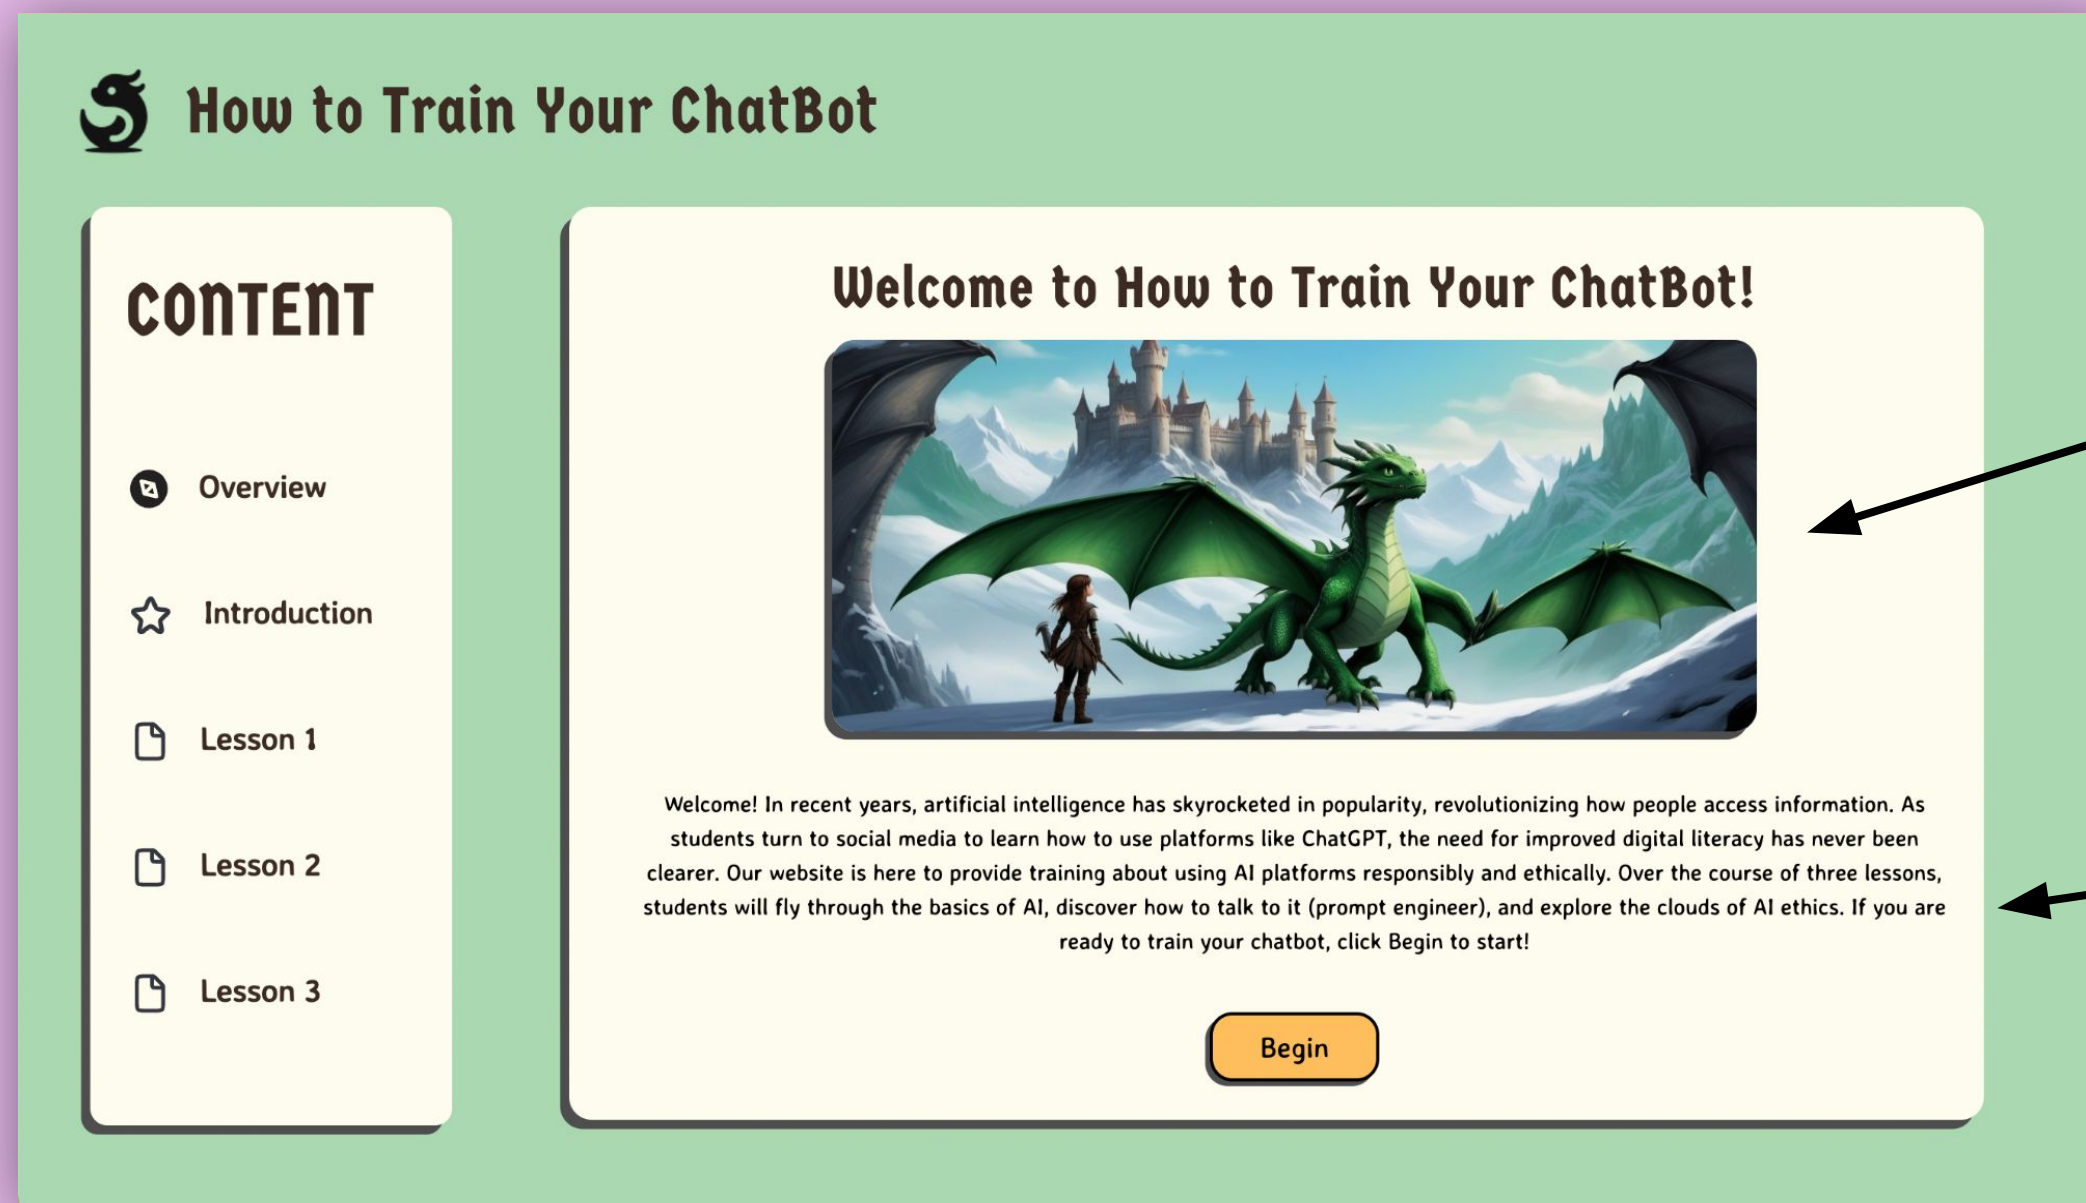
How to Train Your ChatBot

CONTENT

Overview

Introduction

Lesson 1

Lesson 2

Lesson 3

Welcome to How to Train Your ChatBot!

Welcome! In recent years, artificial intelligence has skyrocketed in popularity, revolutionizing how people access information. As students turn to social media to learn how to use platforms like ChatGPT, the need for improved digital literacy has never been clearer. Our website is here to provide training about using AI platforms responsibly and ethically. Over the course of three lessons, students will fly through the basics of AI, discover how to talk to it (prompt engineer), and explore the clouds of AI ethics. If you are ready to train your chatbot, click Begin to start!

Begin